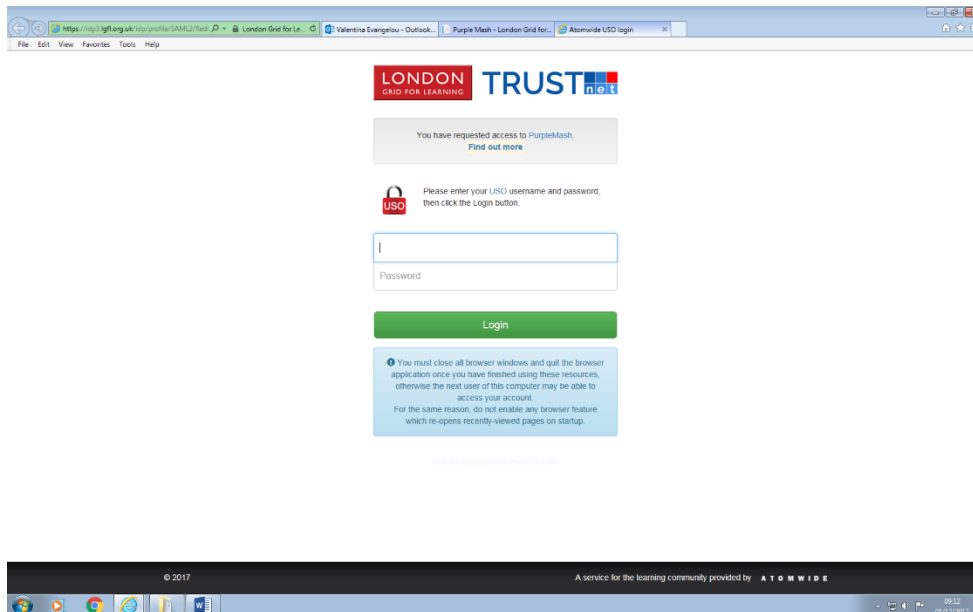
https://idp1.lgfl.org.uk/idp/profile/SAML2/Redi London Grid for Le... Valentina Evangelou - Outlook... Purple Mash - London Grid for... Atomwide USO login

File Edit View Favorites Tools Help

LONDON GRID FOR LEARNING TRUSTnet

You have requested access to PurpleMash.
Find out more

USO

Please enter your USO username and password, then click the Login button.

Password

Login

You must close all browser windows and quit the browser application once you have finished using these resources, otherwise the next user of this computer may be able to access your account.
For the same reason, do not enable any browser feature which re-opens recently-viewed pages on startup.

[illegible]

© 2017

A service for the learning community provided by ATOMWIDE

09:12
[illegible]